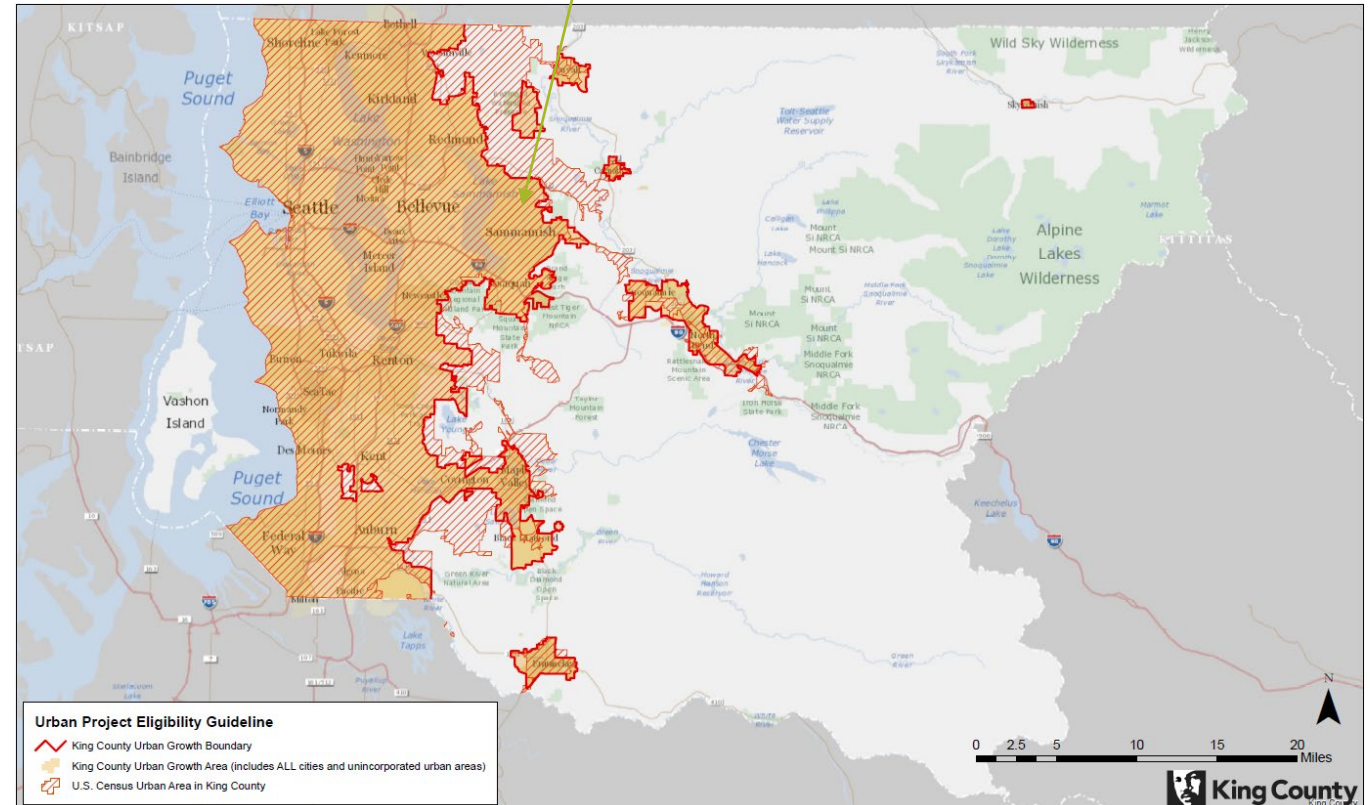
KITSAP
Puget Sound
Bainbridge Island
Elliott Bay
Seattle
Shoreline
Lake Forest Park
Bothell
Kenmore
Kirkland
Redmond
Bellevue
Sammamish
Mercer Island
Issaquah
Newcastle
Renton
Tukwila
Burien
SeaTac
Normandy Park
Des Moines
Kent
Covington
Maple Valley
Auburn
Federal Way
Black Diamond
Enumclaw
Vashon Island
Puget Sound
Carnation
Duvall
Snoqualmie
North Bend
Skykomish
Wild Sky Wilderness
Tolt-Seattle Water Supply Reservoir
Alpine Lakes Wilderness
KITTITAS
Mount Si NRCA
Middle Fork Snoqualmie NRCA
Rattlesnake Mountain Scenic Area
Tiger Mountain State Forest
Taylor Mountain Forest
Chester Morse Lake
Keechelus Lake
Howard Hanson Reservoir
Green River Natural Area
Lake Tapps
Lake Youngs
TSAP
Urban Project Eligibility Guideline
King County Urban Growth Boundary
King County Urban Growth Area (includes ALL cities and unincorporated urban areas)
U.S. Census Urban Area in King County
0 2.5 5 10 15 20 Miles
N
King County